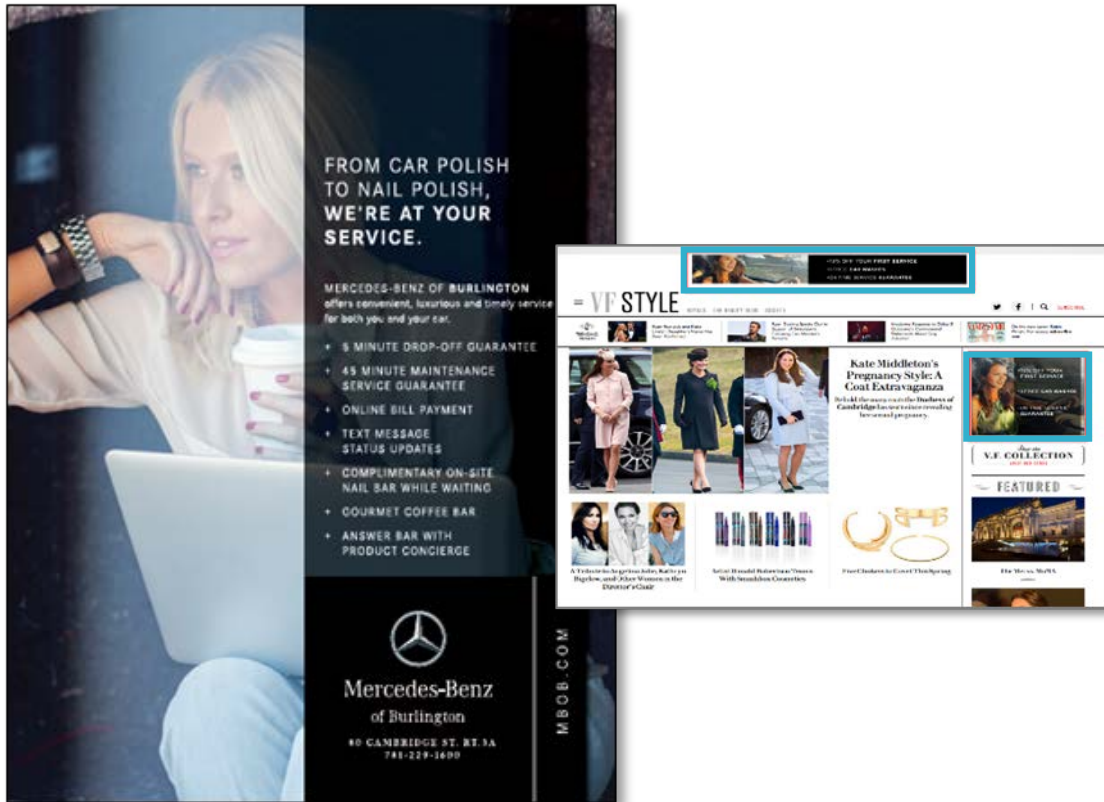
FROM CAR POLISH TO NAIL POLISH, WE'RE AT YOUR SERVICE.

MERCEDES-BENZ OF BURLINGTON offers convenient, luxurious and timely service for both you and your car.

+ 5 MINUTE DROP-OFF GUARANTEE
+ 45 MINUTE MAINTENANCE SERVICE GUARANTEE
+ ONLINE BILL PAYMENT
+ TEXT MESSAGE STATUS UPDATES
+ COMPLIMENTARY ON-SITE NAIL BAR WHILE WAITING
+ GOURMET COFFEE BAR
+ ANSWER BAR WITH PRODUCT CONCIERGE

Mercedes-Benz
of Burlington
80 CAMBRIDGE ST. RT.3A
781-229-1600

MBOB.COM

VF STYLE

Kate Middleton's Pregnancy Style: A Coat Extravaganza

V.F. COLLECTION

FEATURED

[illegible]